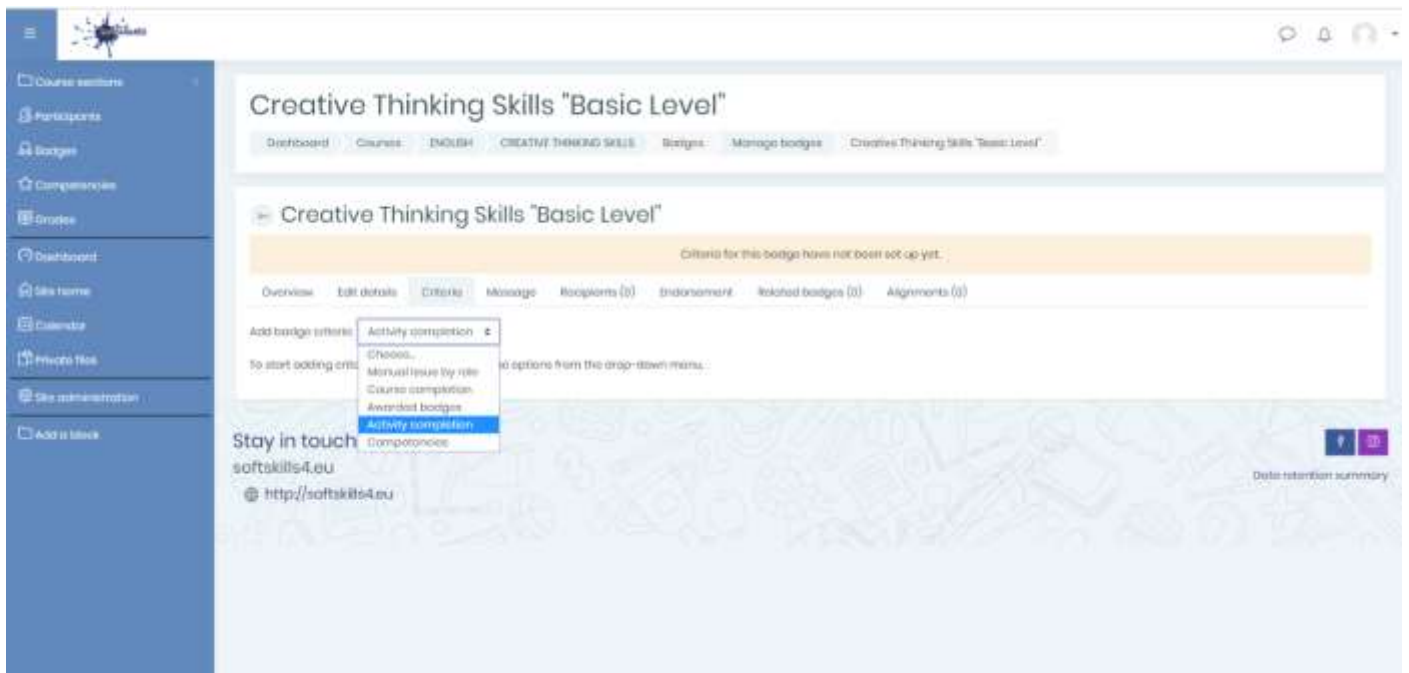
Course sections
Participants
Badges
Competencies
Grades
Dashboard
Site home
Calendar
Private files
Site administration
Add a block

Creative Thinking Skills "Basic Level"

Dashboard Courses ENGLISH CREATIVE THINKING SKILLS Badges Manage badges Creative Thinking Skills "Basic Level"

Creative Thinking Skills "Basic Level"

Criteria for this badge have not been set up yet.

Overview Edit details Criteria Message Recipients (0) Endorsement Related badges (0) Alignments (0)

Add badge criteria Activity completion

Choose...
Manual issue by role
Course completion
Awarded badges
Activity completion
Competencies

To start adding crit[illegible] options from the drop-down menu.

Stay in touch
softskills4.eu
http://softskills4.eu

Data retention summary